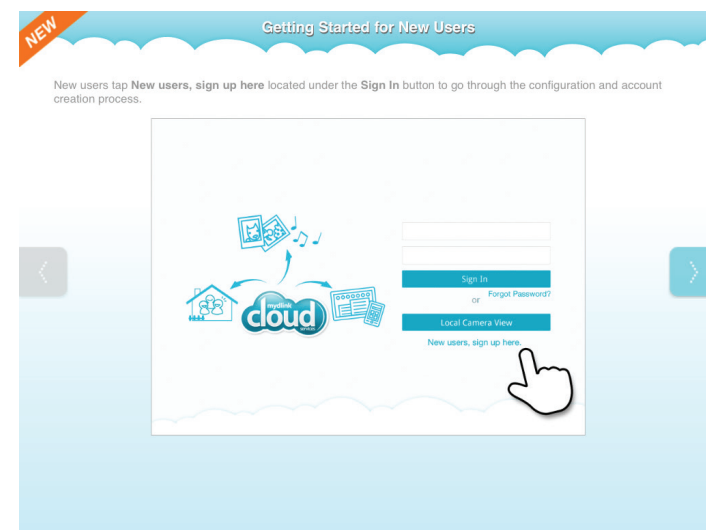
NEW

Getting Started for New Users

New users tap **New users, sign up here** located under the **Sign In** button to go through the configuration and account creation process.

mydlink cloud services

Sign In

or Forgot Password?

Local Camera View

New users, sign up here.